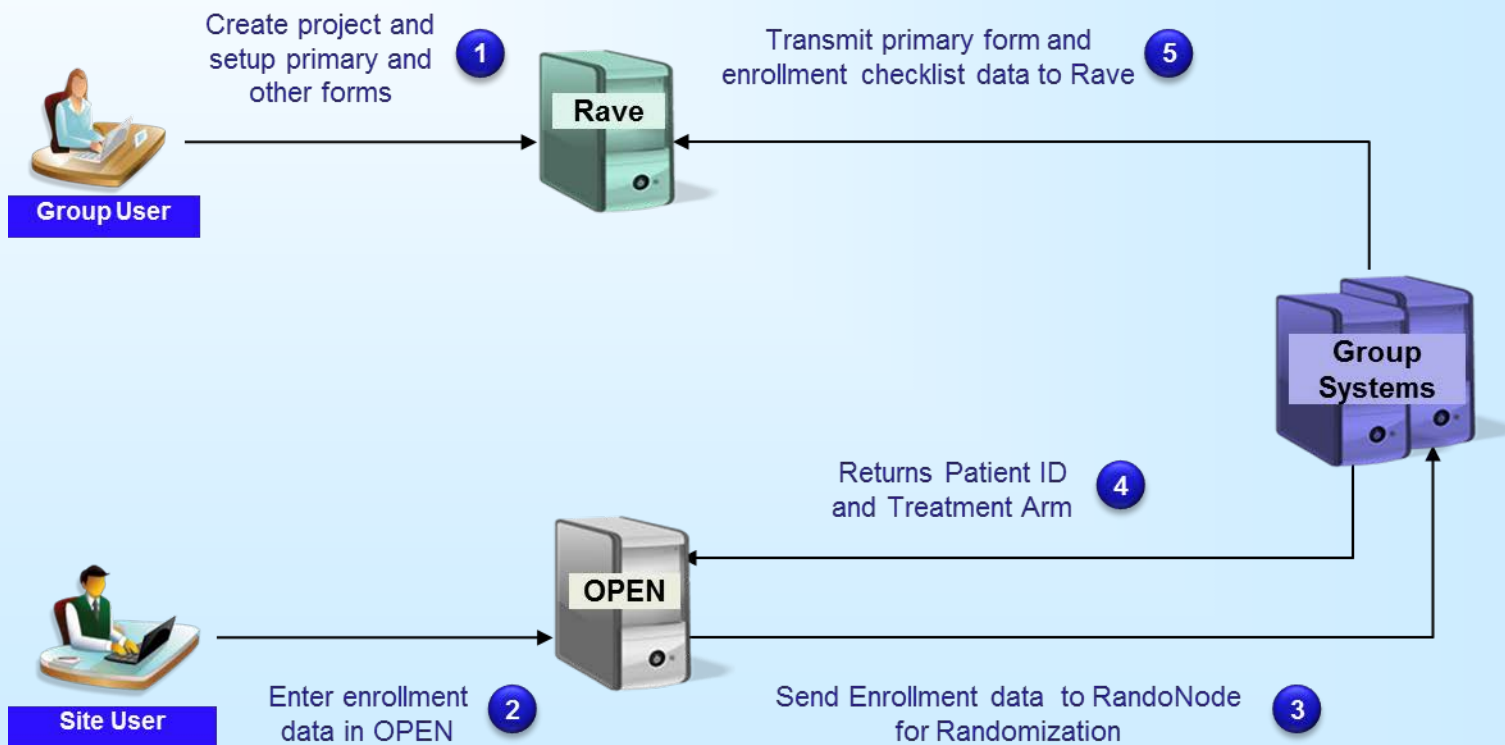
Create project and setup primary and other forms

1

Rave

Transmit primary form and enrollment checklist data to Rave

5

Group User

Group Systems

Returns Patient ID and Treatment Arm

4

OPEN

Site User

Enter enrollment data in OPEN

2

Send Enrollment data to RandoNode for Randomization

3